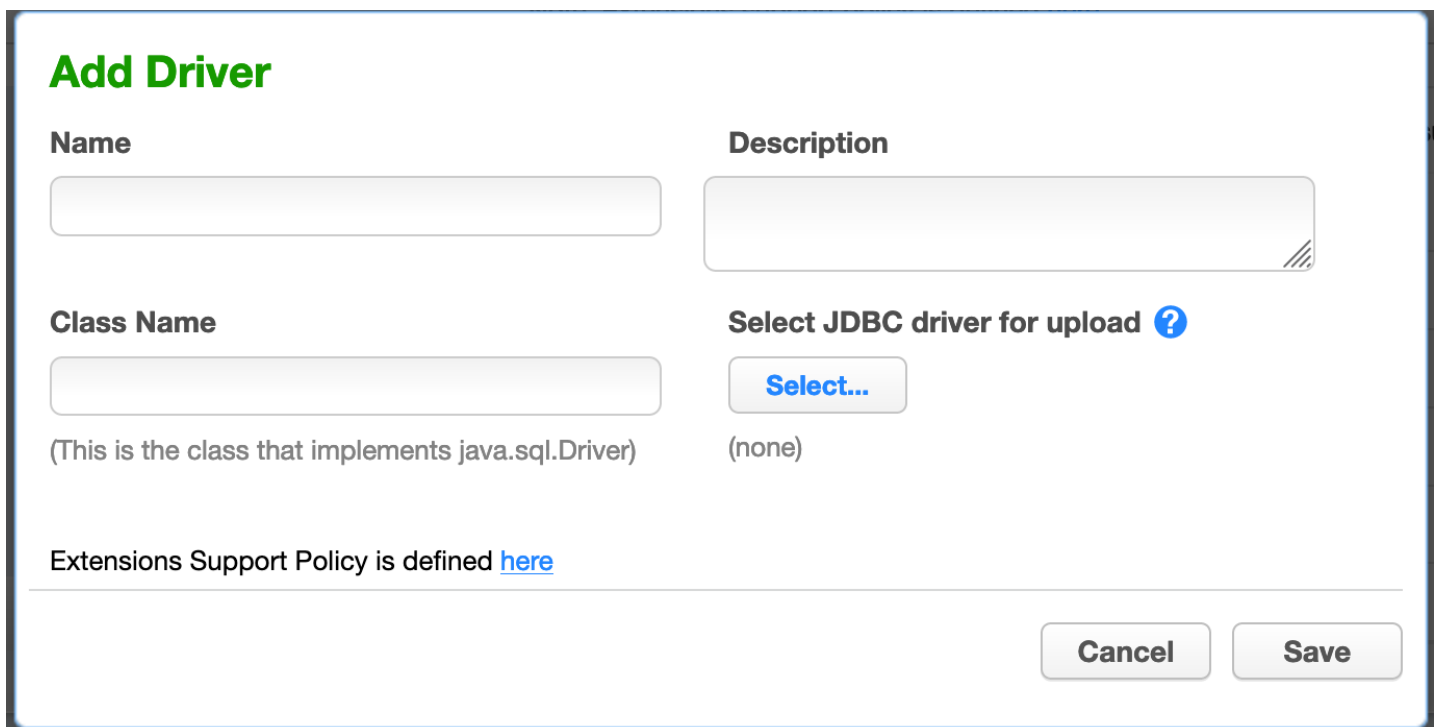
Add Driver

Name

Description

Class Name

(This is the class that implements java.sql.Driver)

Select JDBC driver for upload ?

Select...

(none)

Extensions Support Policy is defined here

Cancel

Save